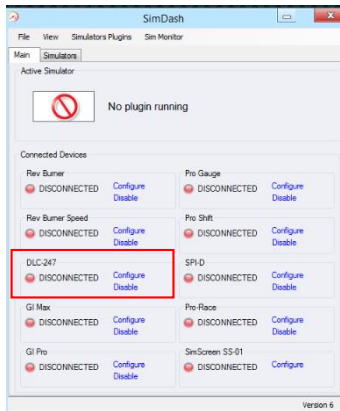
SimDash

File View Simulators Plugins Sim Monitor

Main Simulators

Active Simulator

No plugin running

Connected Devices

Rev Burner
DISCONNECTED Configure Disable

Pro Gauge
DISCONNECTED Configure Disable

Rev Burner Speed
DISCONNECTED Configure Disable

Pro Shift
DISCONNECTED Configure Disable

DLC-247
DISCONNECTED Configure Disable

SPI-D
DISCONNECTED Configure Disable

GI Max
DISCONNECTED Configure Disable

Pro-Race
DISCONNECTED Configure Disable

GI Pro
DISCONNECTED Configure Disable

SimScreen SS-01
DISCONNECTED Configure

Version 6